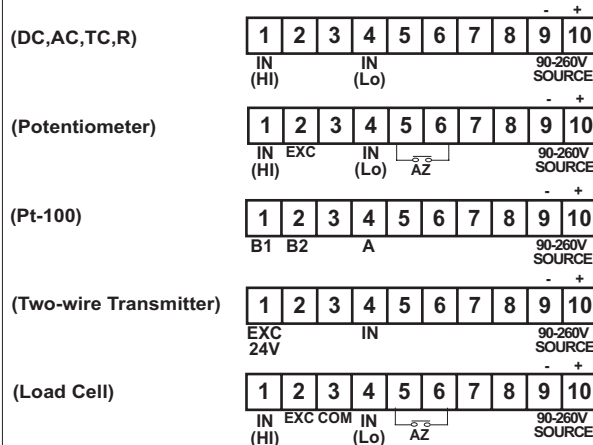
(DC,AC,TC,R)

| 1 | 2 | 3 | 4 | 5 | 6 | 7 | 8 | 9 | 10 |
|---|---|---|---|---|---|---|---|---|---|

- +
IN (HI) IN (Lo) 90-260V SOURCE

(Potentiometer)

| 1 | 2 | 3 | 4 | 5 | 6 | 7 | 8 | 9 | 10 |
|---|---|---|---|---|---|---|---|---|---|

- +
IN (HI) EXC IN (Lo) AZ 90-260V SOURCE

(Pt-100)

| 1 | 2 | 3 | 4 | 5 | 6 | 7 | 8 | 9 | 10 |
|---|---|---|---|---|---|---|---|---|---|

- +
B1 B2 A 90-260V SOURCE

(Two-wire Transmitter)

| 1 | 2 | 3 | 4 | 5 | 6 | 7 | 8 | 9 | 10 |
|---|---|---|---|---|---|---|---|---|---|

- +
EXC 24V IN 90-260V SOURCE

(Load Cell)

| 1 | 2 | 3 | 4 | 5 | 6 | 7 | 8 | 9 | 10 |
|---|---|---|---|---|---|---|---|---|---|

- +
IN (HI) EXC COM IN (Lo) AZ 90-260V SOURCE